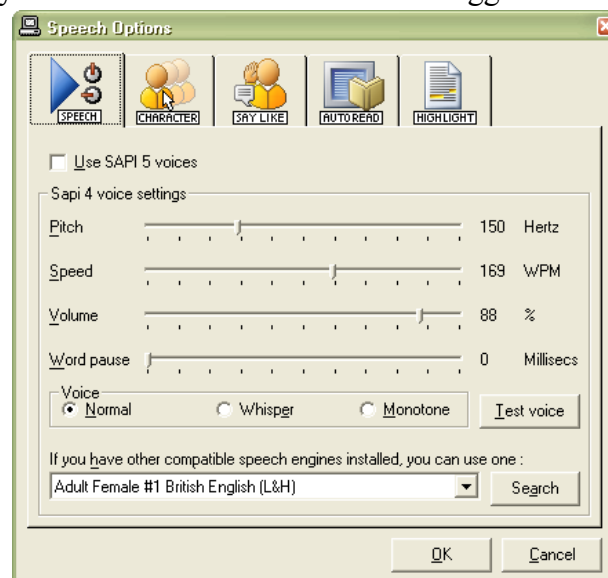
Speech Options

SPEECH CHARACTER SAY LIKE AUTOREAD HIGHLIGHT

Use SAPI 5 voices

Sapi 4 voice settings

| | | |
|---|---|---|
| Pitch | 150 | Hertz |
| Speed | 169 | WPM |
| Volume | 88 | % |
| Word pause | 0 | Millisecs |

Voice
Normal Whisper Monotone

Test voice

If you have other compatible speech engines installed, you can use one :

Adult Female #1 British English (L&H)

Search

OK Cancel